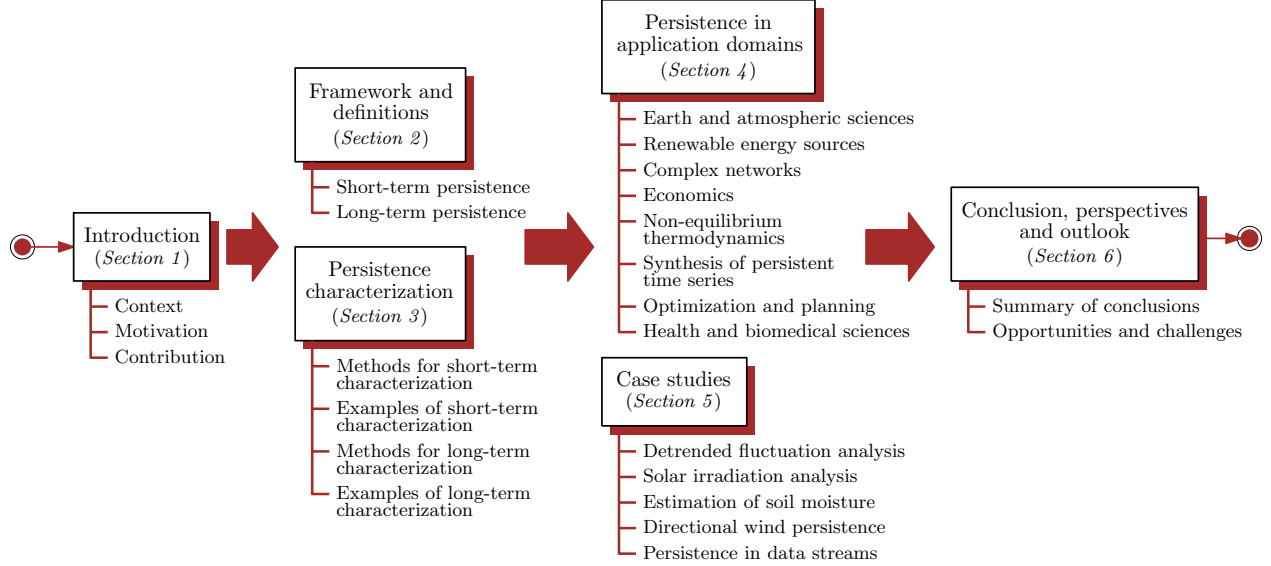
Introduction
(Section 1)

Context
Motivation
Contribution

Framework and definitions
(Section 2)

Short-term persistence
Long-term persistence

Persistence characterization
(Section 3)

Methods for short-term characterization
Examples of short-term characterization
Methods for long-term characterization
Examples of long-term characterization

Persistence in application domains
(Section 4)

Earth and atmospheric sciences
Renewable energy sources
Complex networks
Economics
Non-equilibrium thermodynamics
Synthesis of persistent time series
Optimization and planning
Health and biomedical sciences

Case studies
(Section 5)

Detrended fluctuation analysis
Solar irradiation analysis
Estimation of soil moisture
Directional wind persistence
Persistence in data streams

Conclusion, perspectives and outlook
(Section 6)

Summary of conclusions
Opportunities and challenges